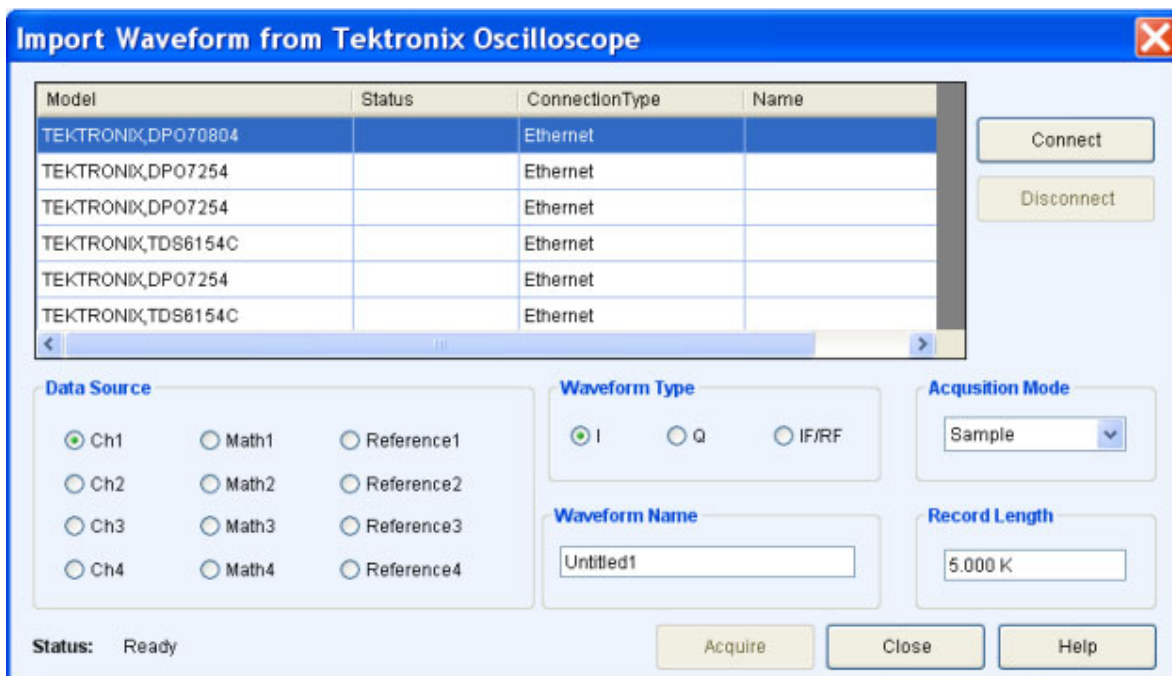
Import Waveform from Tektronix Oscilloscope

| Model | Status | ConnectionType | Name |
|---|---|---|---|
| TEKTRONIX,DPO70804 | | Ethernet | |
| TEKTRONIX,DPO7254 | | Ethernet | |
| TEKTRONIX,DPO7254 | | Ethernet | |
| TEKTRONIX,TDS6154C | | Ethernet | |
| TEKTRONIX,DPO7254 | | Ethernet | |
| TEKTRONIX,TDS6154C | | Ethernet | |

Connect

Disconnect

Data Source

Ch1 Math1 Reference1

Ch2 Math2 Reference2

Ch3 Math3 Reference3

Ch4 Math4 Reference4

Waveform Type

I Q IF/RF

Acqusition Mode

Sample

Waveform Name

Untitled1

Record Length

5.000 K

Status: Ready

Acquire Close Help